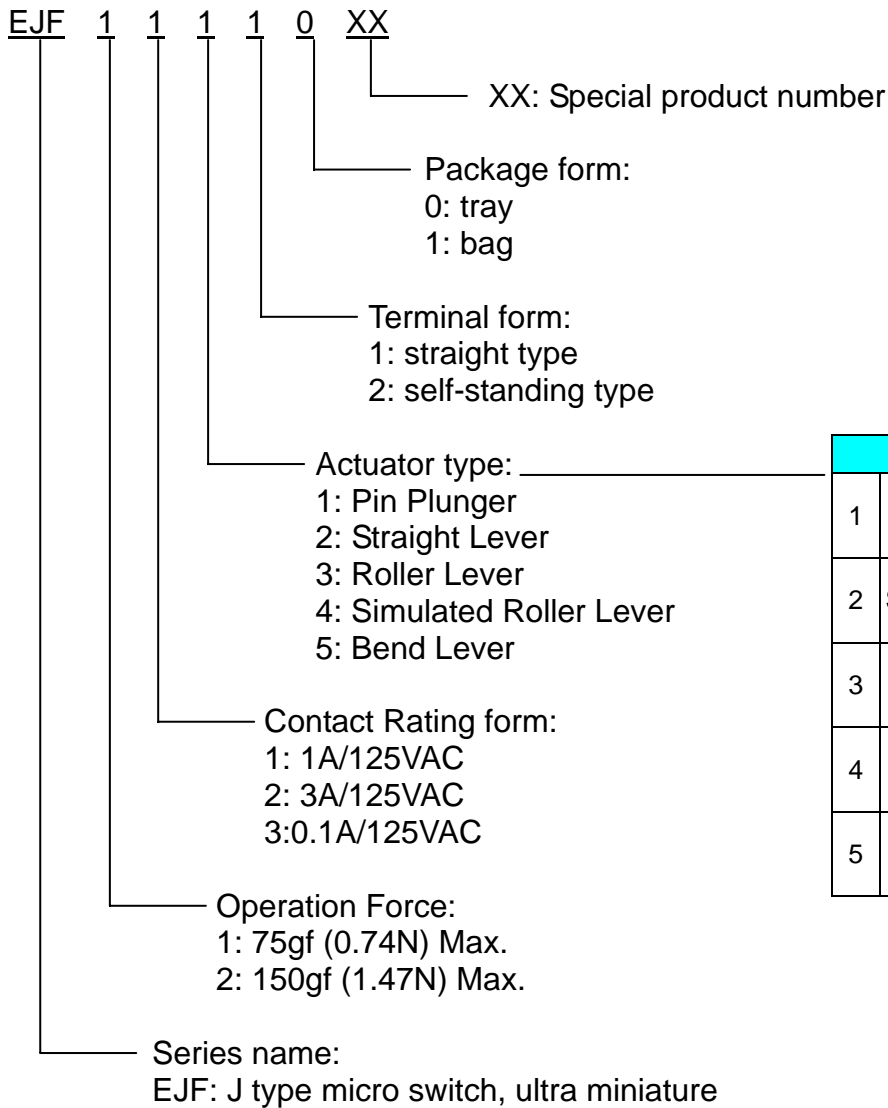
EJF 1 1 1 1 0 XX

XX: Special product number

Package form:
0: tray
1: bag

Terminal form:
1: straight type
2: self-standing type

Actuator type:
1: Pin Plunger
2: Straight Lever
3: Roller Lever
4: Simulated Roller Lever
5: Bend Lever

Contact Rating form:
1: 1A/125VAC
2: 3A/125VAC
3:0.1A/125VAC

Operation Force:
1: 75gf (0.74N) Max.
2: 150gf (1.47N) Max.

Series name:
EJF: J type micro switch, ultra miniature

| |
|---|
| 1 |
| 2 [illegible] |
| 3 |
| 4 |
| 5 |